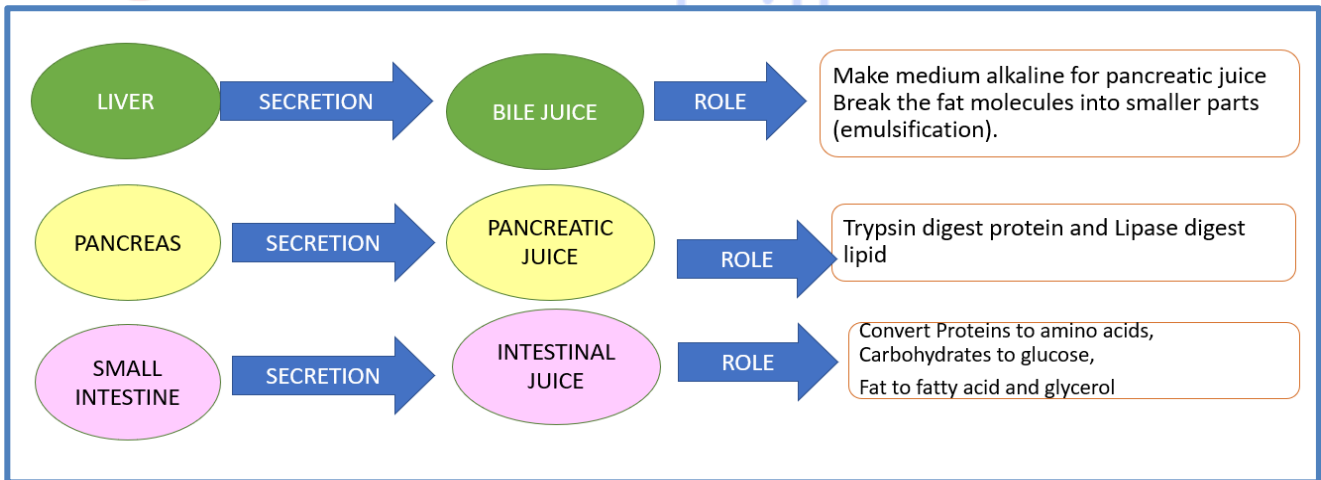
LIVER

SECRETION

BILE JUICE

ROLE

Make medium alkaline for pancreatic juice
Break the fat molecules into smaller parts (emulsification).

PANCREAS

SECRETION

PANCREATIC JUICE

ROLE

Trypsin digest protein and Lipase digest lipid

SMALL INTESTINE

SECRETION

INTESTINAL JUICE

ROLE

Convert Proteins to amino acids,
Carbohydrates to glucose,
Fat to fatty acid and glycerol